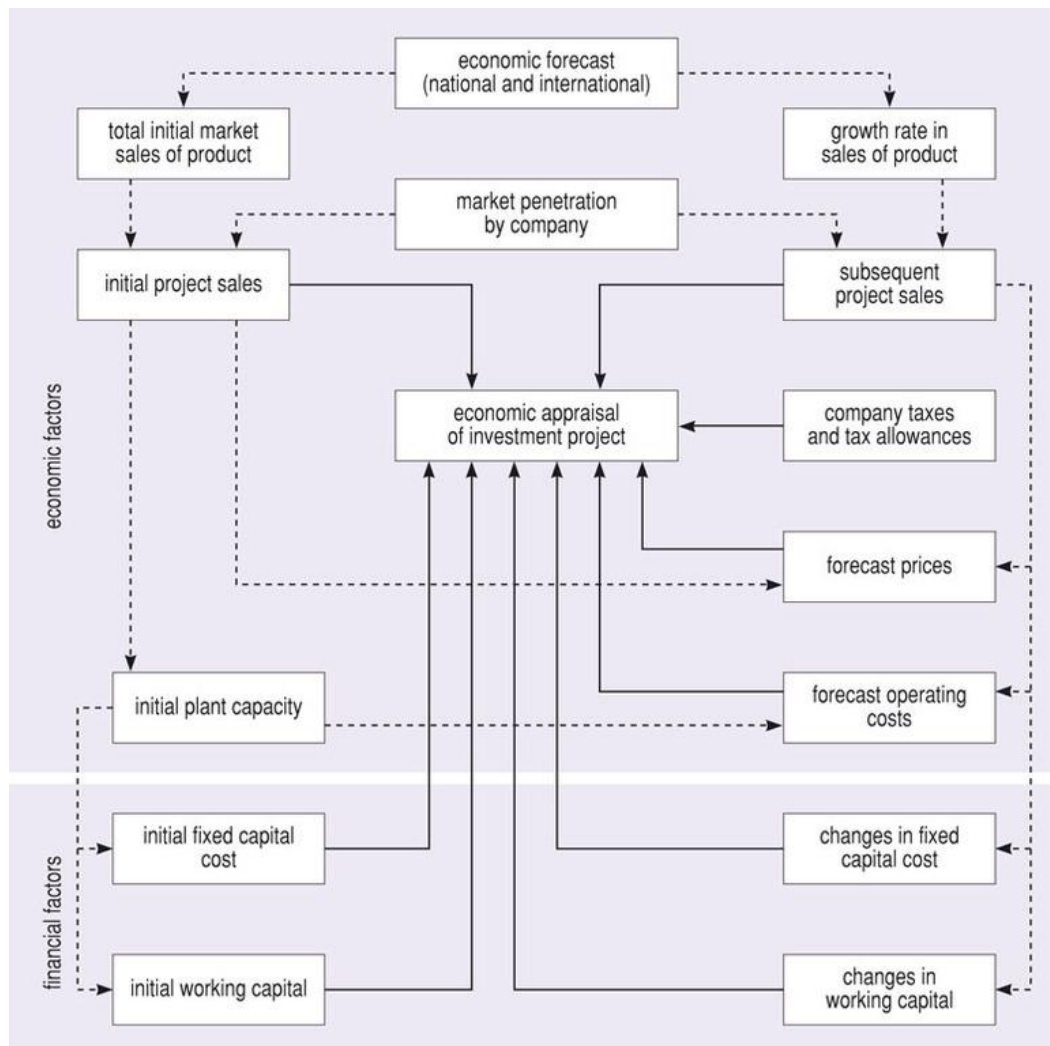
economic forecast (national and international)

total initial market sales of product

growth rate in sales of product

market penetration by company

initial project sales

subsequent project sales

economic factors

economic appraisal of investment project

company taxes and tax allowances

forecast prices

initial plant capacity

forecast operating costs

financial factors

initial fixed capital cost

changes in fixed capital cost

initial working capital

changes in working capital